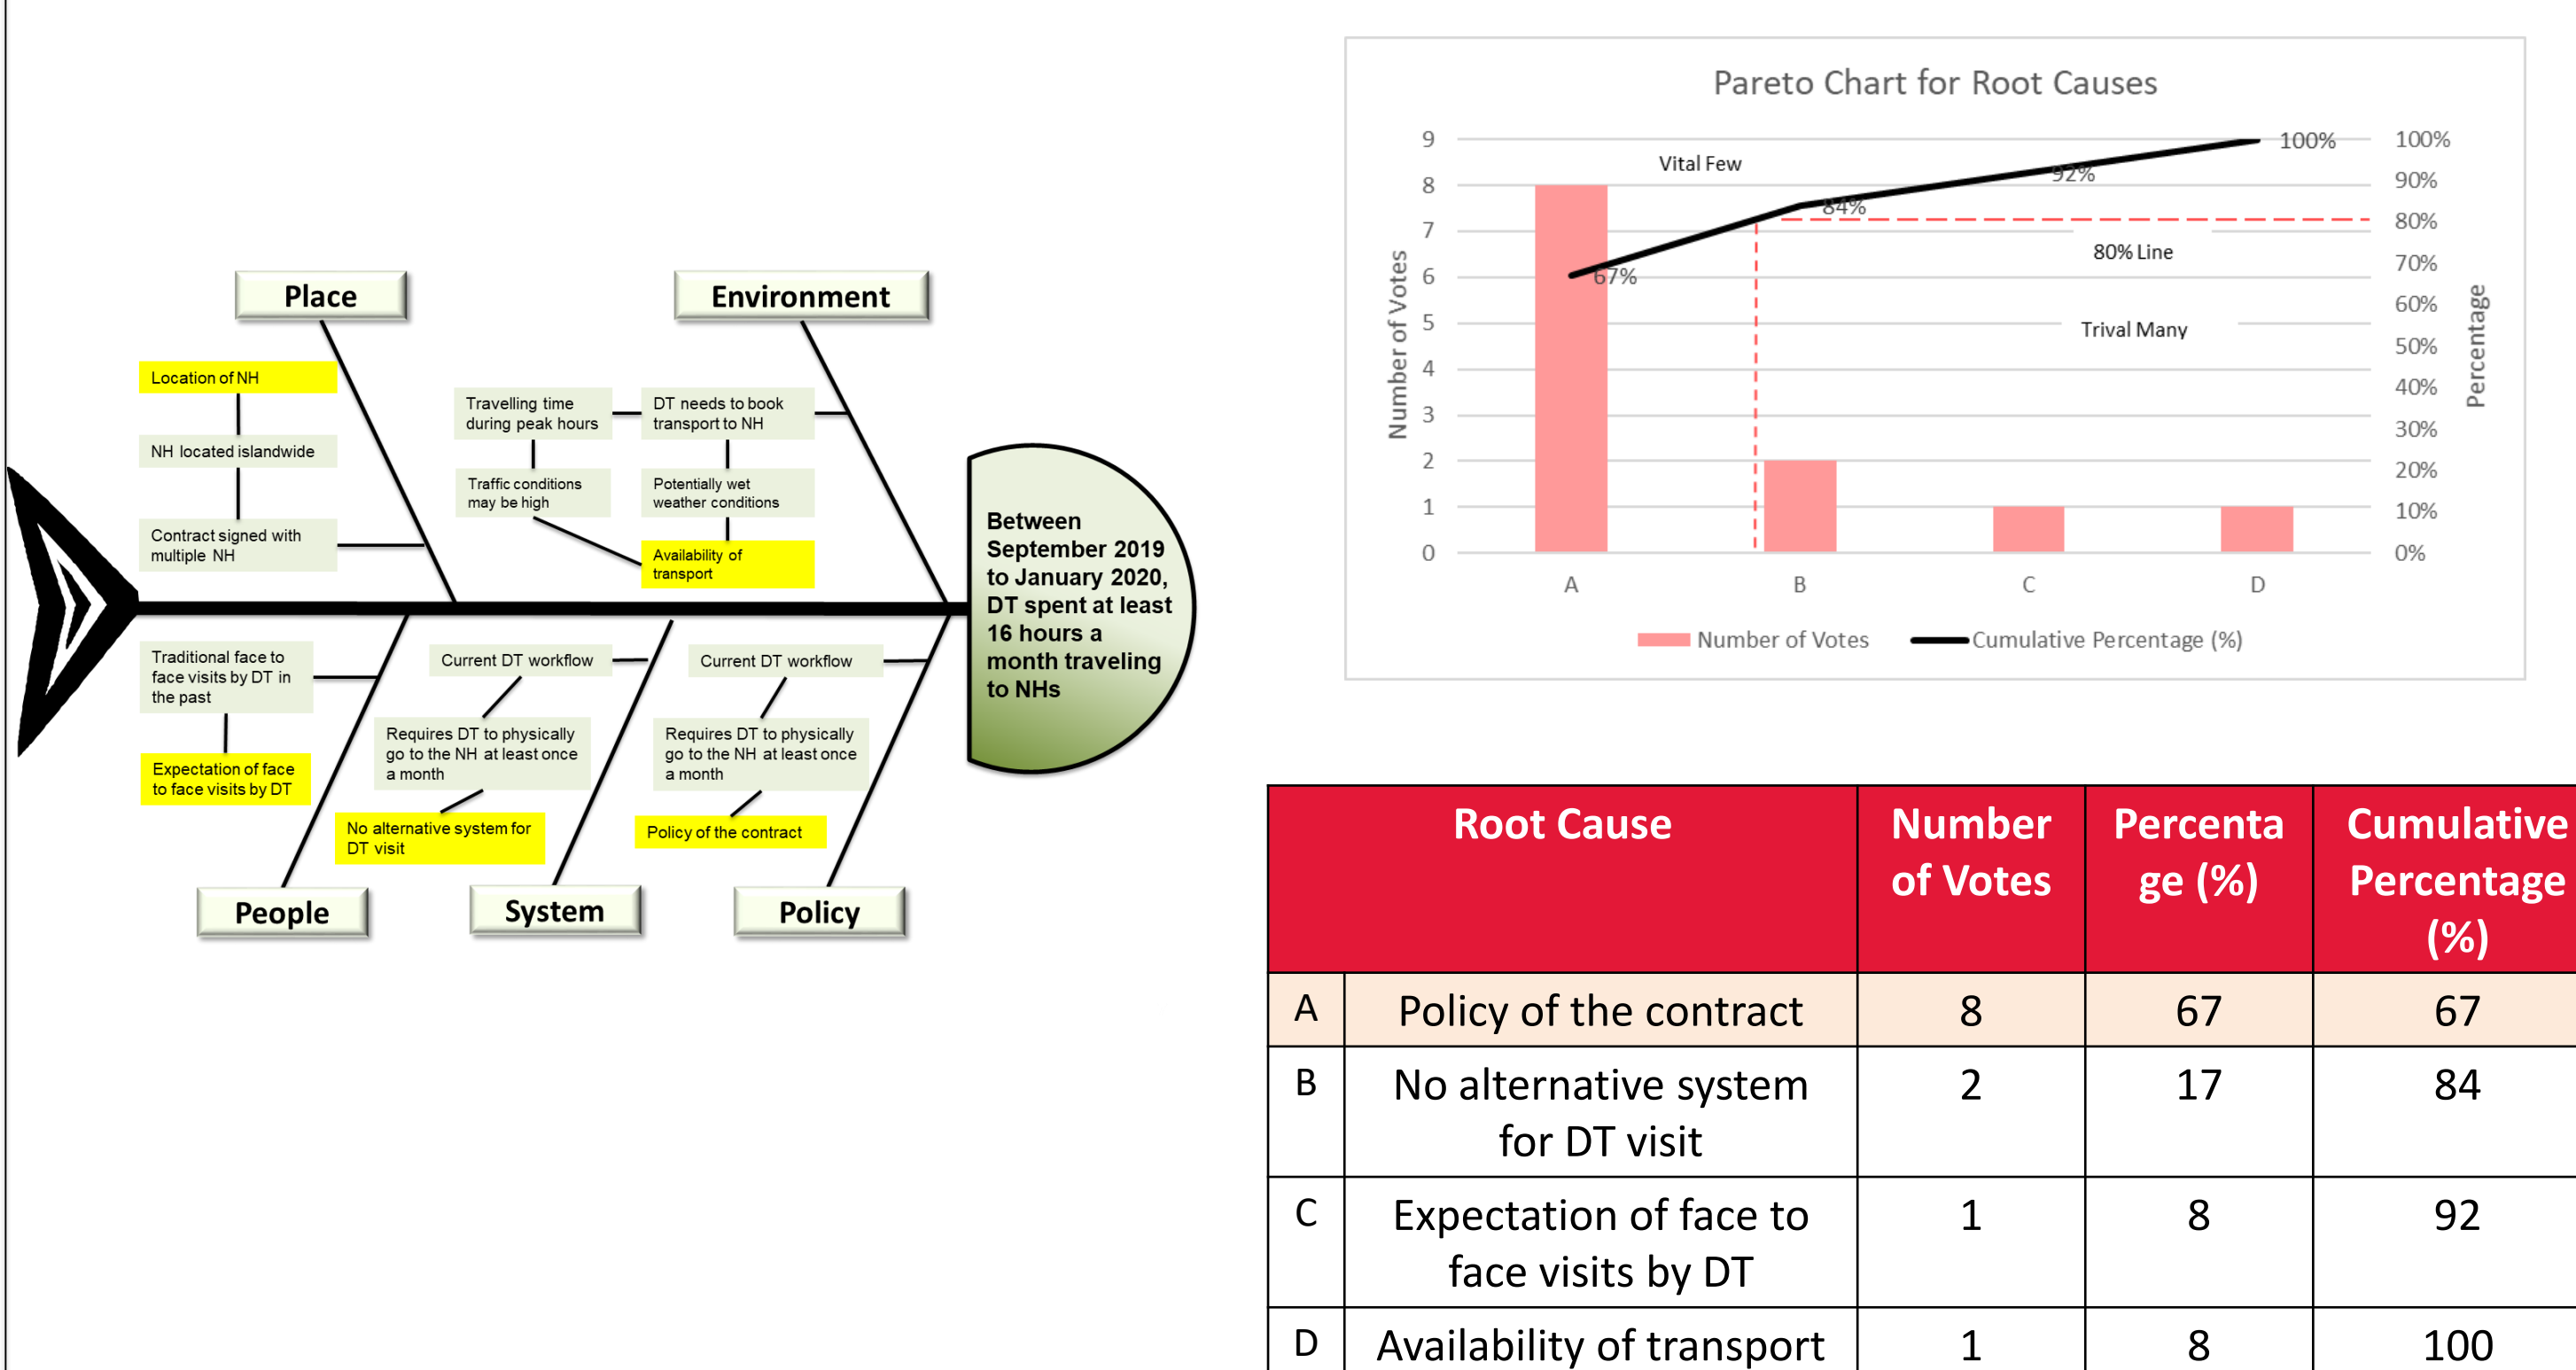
Place

Environment

Location of NH

NH located islandwide

Contract signed with multiple NH

Travelling time during peak hours

Traffic conditions may be high

DT needs to book transport to NH

Potentially wet weather conditions

Availability of transport

Between September 2019 to January 2020, DT spent at least 16 hours a month traveling to NHs

Traditional face to face visits by DT in the past

Expectation of face to face visits by DT

Current DT workflow

Requires DT to physically go to the NH at least once a month

No alternative system for DT visit

Current DT workflow

Requires DT to physically go to the NH at least once a month

Policy of the contract

People

System

Policy

Pareto Chart for Root Causes

Number of Votes

Percentage

9
8
7
6
5
4
3
2
1
0

100%
90%
80%
70%
60%
50%
40%
30%
20%
10%
0%

Vital Few

100%

92%

84%

67%

80% Line

Trival Many

A
B
C
D

Number of Votes
Cumulative Percentage (%)

| | Root Cause | Number of Votes | Percentage (%) | Cumulative Percentage (%) |
|---|---|---|---|---|
| A | Policy of the contract | 8 | 67 | 67 |
| B | No alternative system for DT visit | 2 | 17 | 84 |
| C | Expectation of face to face visits by DT | 1 | 8 | 92 |
| D | Availability of transport | 1 | 8 | 100 |